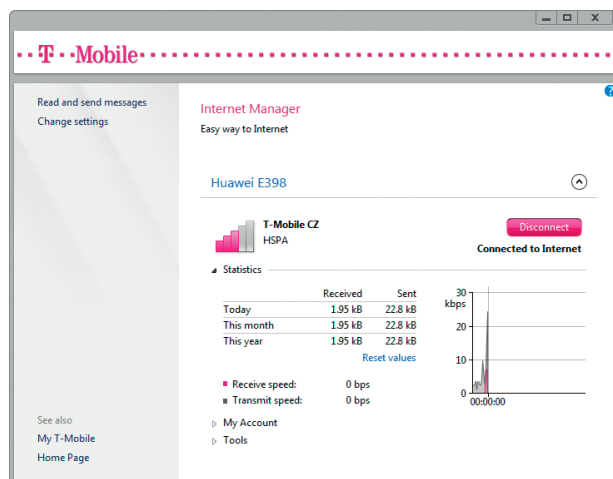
·T··Mobile·

Read and send messages
Change settings

Internet Manager
Easy way to Internet

Huawei E398

T-Mobile CZ
HSPA

Disconnect
Connected to Internet

Statistics

| | Received | Sent |
|---|---|---|
| Today | 1.95 kB | 22.8 kB |
| This month | 1.95 kB | 22.8 kB |
| This year | 1.95 kB | 22.8 kB |

Reset values

kbps
30
20
10
0
00:00:00

Receive speed: 0 bps
Transmit speed: 0 bps

My Account
Tools

See also
My T-Mobile
Home Page